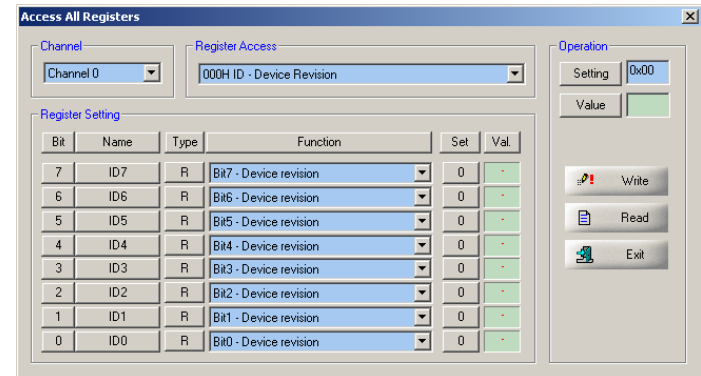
Access All Registers

Channel
Channel 0

Register Access
000H ID - Device Revision

Operation
Setting 0x00
Value

Register Setting

| Bit | Name | Type | Function | Set | Val. |
|---|---|---|---|---|---|
| 7 | ID7 | R | Bit7 - Device revision | 0 | - |
| 6 | ID6 | R | Bit6 - Device revision | 0 | - |
| 5 | ID5 | R | Bit5 - Device revision | 0 | - |
| 4 | ID4 | R | Bit4 - Device revision | 0 | - |
| 3 | ID3 | R | Bit3 - Device revision | 0 | - |
| 2 | ID2 | R | Bit2 - Device revision | 0 | - |
| 1 | ID1 | R | Bit1 - Device revision | 0 | - |
| 0 | ID0 | R | Bit0 - Device revision | 0 | - |

Write
Read
Exit